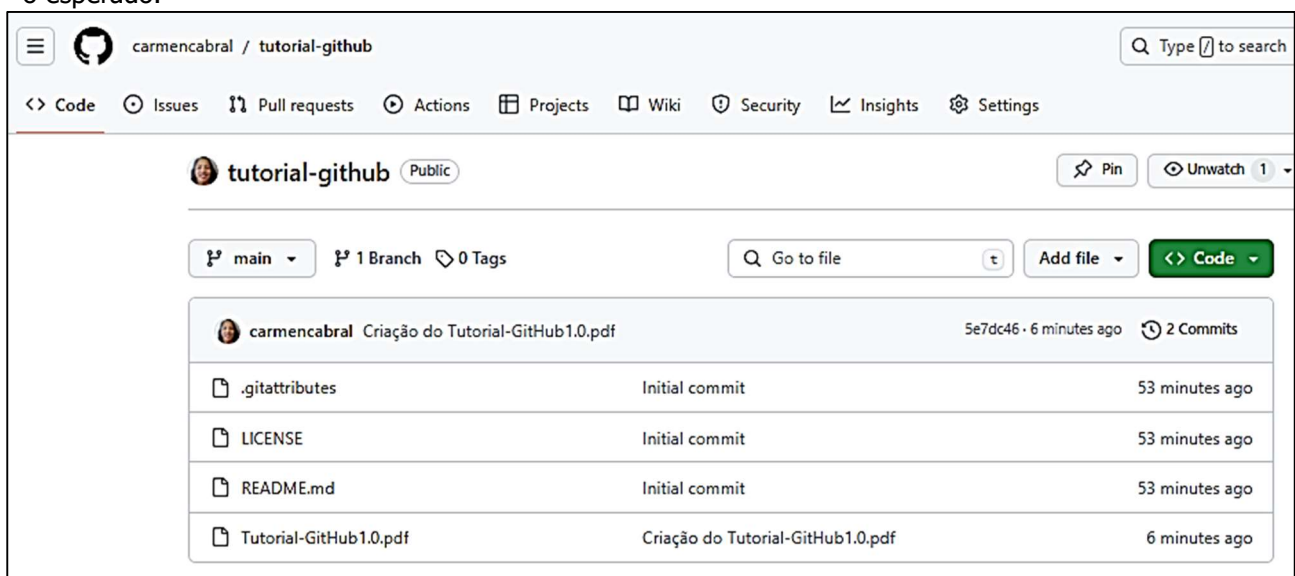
o esperado.

carmencabral / tutorial-github

Type / to search

<> Code Issues Pull requests Actions Projects Wiki Security Insights Settings

tutorial-github Public

Pin Unwatch 1

main 1 Branch 0 Tags Go to file t Add file <> Code

carmencabral Criação do Tutorial-GitHub1.0.pdf 5e7dc46 · 6 minutes ago 2 Commits

| | | |
|---|---|---|
| .gitattributes | Initial commit | 53 minutes ago |
| LICENSE | Initial commit | 53 minutes ago |
| README.md | Initial commit | 53 minutes ago |
| Tutorial-GitHub1.0.pdf | Criação do Tutorial-GitHub1.0.pdf | 6 minutes ago |